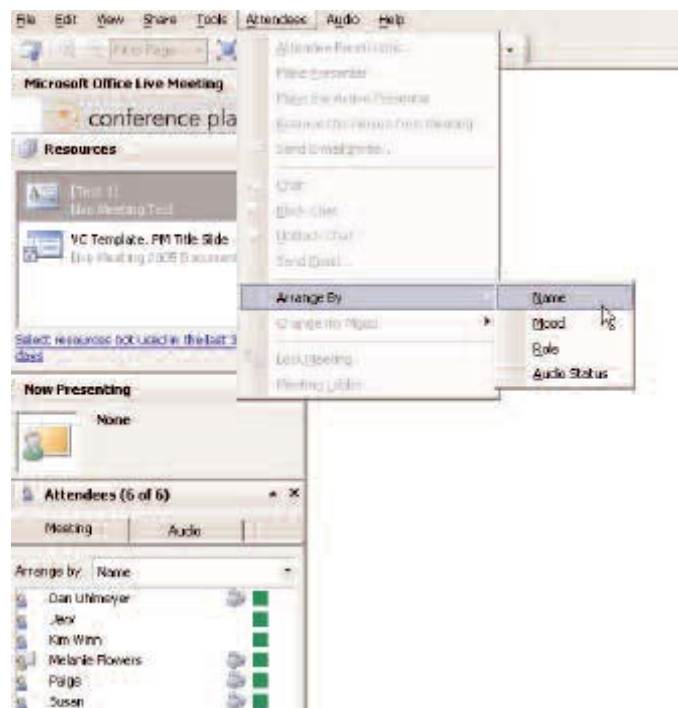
File Edit View Share Tools Attendees Audio Help

Fit to Page

Microsoft Office Live Meeting

conference pla

Resources

[Test 1]
Live Meeting Test

VC Template. PM Title Slide
Live Meeting 2005 Document

Select resources not used in the last 3 days

Now Presenting

None

Attendees (6 of 6)

Meeting Audio

Arrange by: Name

Dan Uhlmeyer
Jack
Kim Winn
Melanie Flowers
Paige
Susan

Attendee Permissions...
Make Presenter
Make the Active Presenter
Remove the Person from Meeting
Send E-mail Invite...
Chat
Block Chat
Unblock Chat
Send Email...
Arrange By
Change my Mood
Lock Meeting
Meeting Lobby

Name
Mood
Role
Audio Status